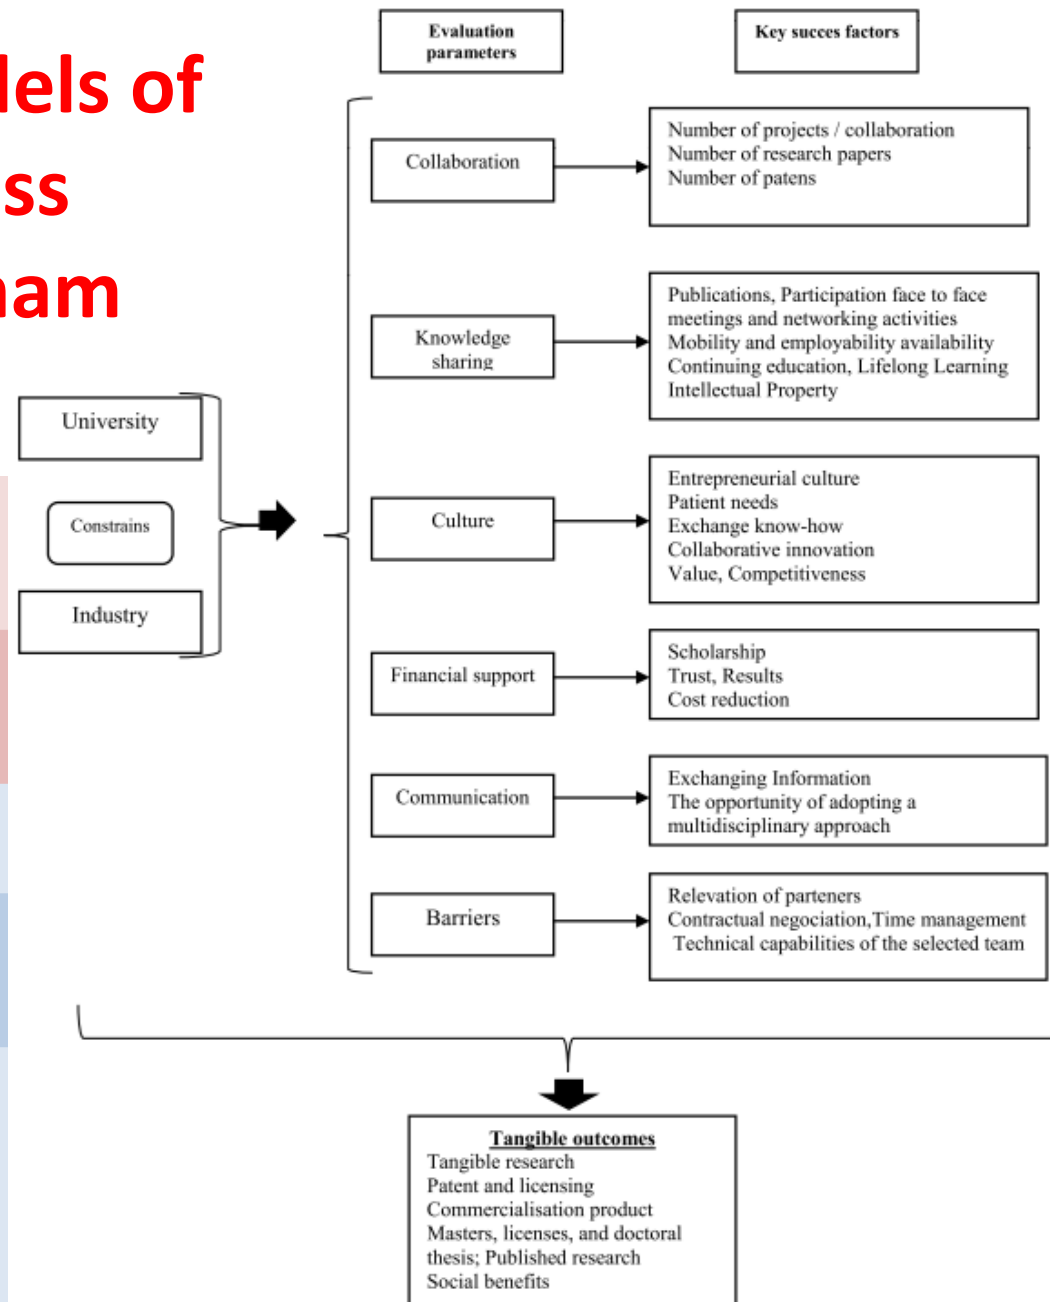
lels of
ss
nam

Evaluation parameters

Key succes factors

University

Constrains

Industry

Collaboration

Number of projects / collaboration
Number of research papers
Number of patens

Knowledge sharing

Publications, Participation face to face meetings and networking activities
Mobility and employability availability
Continuing education, Lifelong Learning
Intellectual Property

Culture

Entrepreneurial culture
Patient needs
Exchange know-how
Collaborative innovation
Value, Competitiveness

Financial support

Scholarship
Trust, Results
Cost reduction

Communication

Exchanging Information
The opportunity of adopting a multidisciplinary approach

Barriers

Relevation of parteners
Contractual negociation,Time management
Technical capabilities of the selected team

Tangible outcomes
Tangible research
Patent and licensing
Commercialisation product
Masters, licenses, and doctoral thesis; Published research
Social benefits